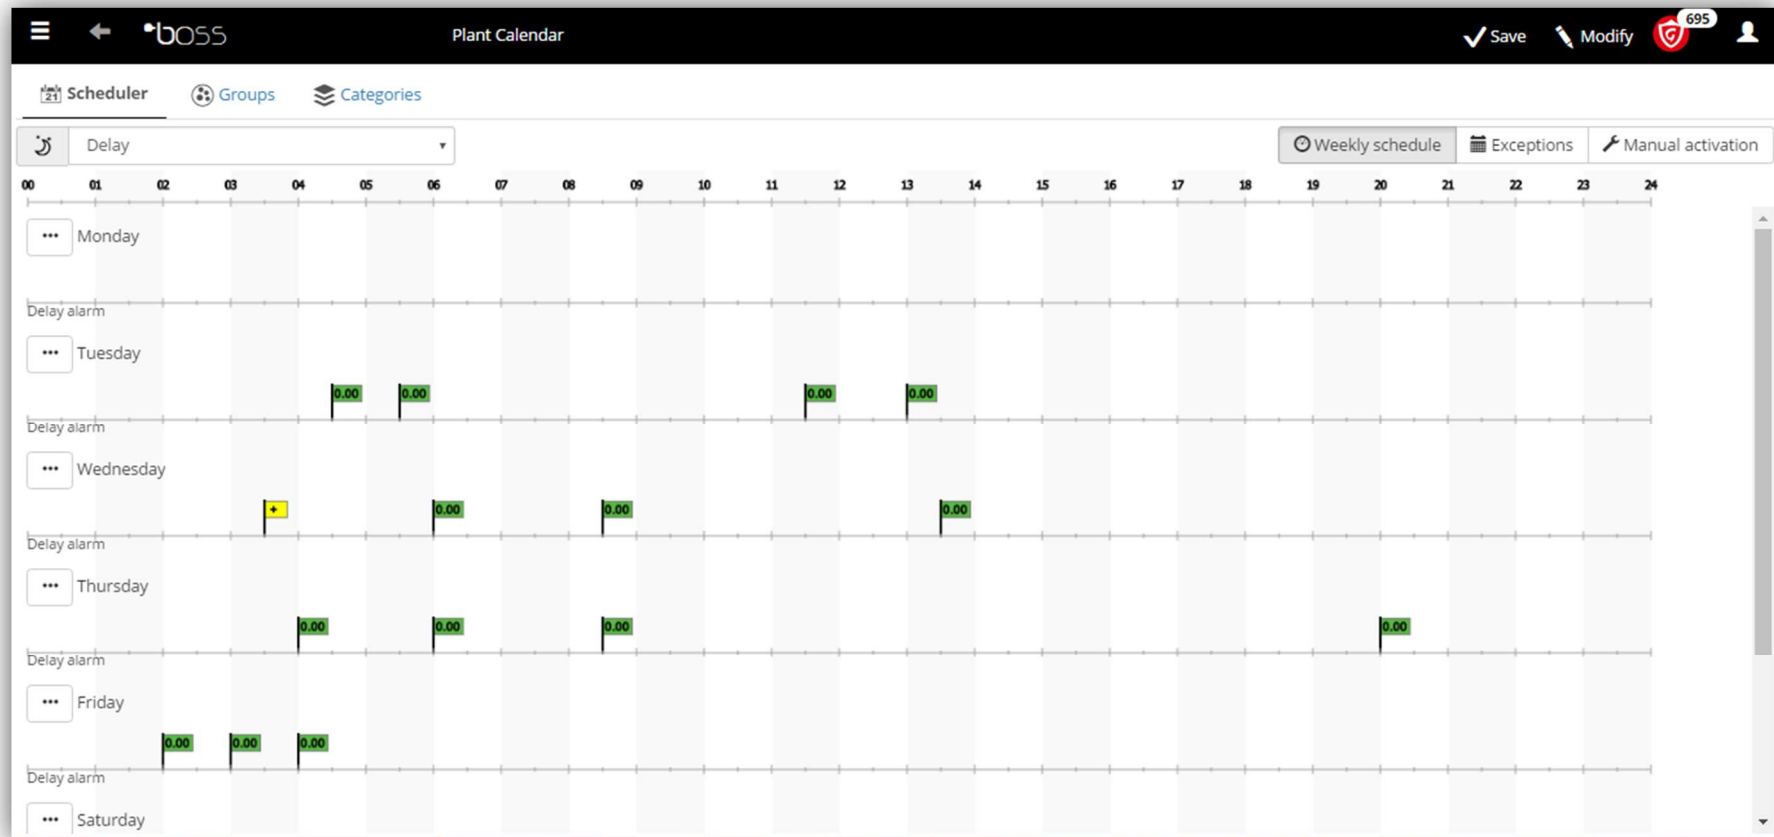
boss

Plant Calendar

Save Modify 695

Scheduler Groups Categories

Delay

Weekly schedule Exceptions Manual activation

00 01 02 03 04 05 06 07 08 09 10 11 12 13 14 15 16 17 18 19 20 21 22 23 24

••• Monday

Delay alarm

••• Tuesday

0.00 0.00 0.00 0.00

Delay alarm

••• Wednesday

+ 0.00 0.00 0.00

Delay alarm

••• Thursday

0.00 0.00 0.00 0.00

Delay alarm

••• Friday

0.00 0.00 0.00

Delay alarm

••• Saturday